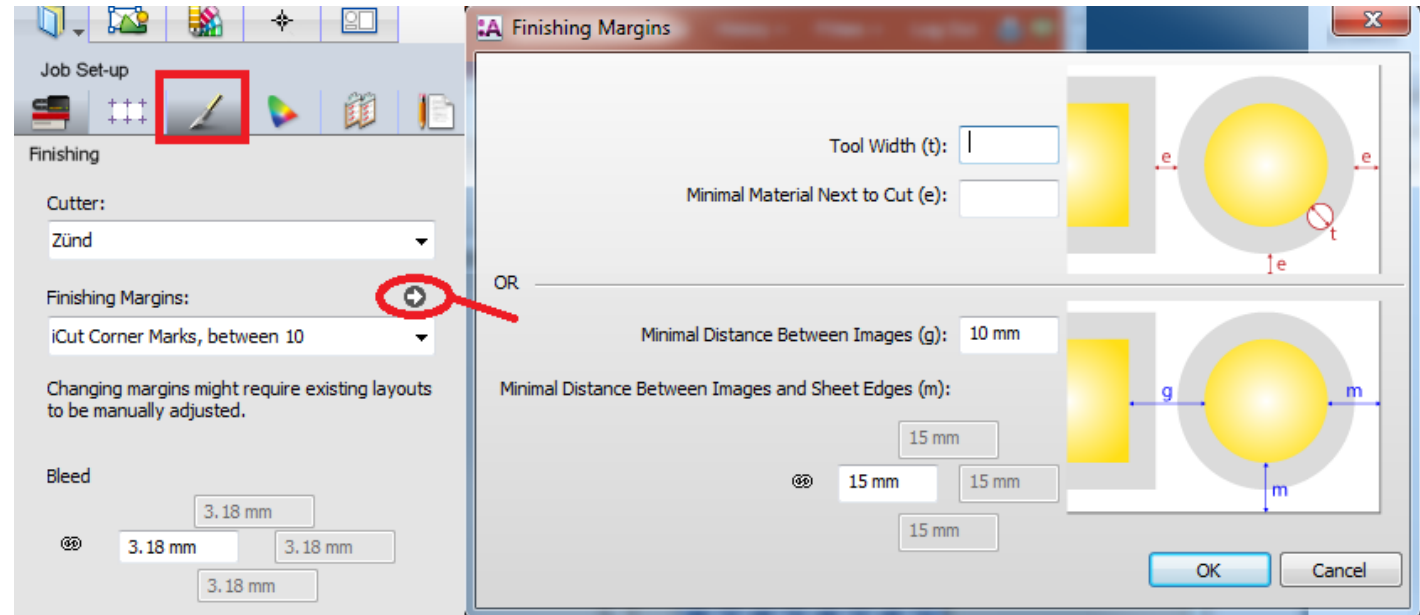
Job Set-up

Finishing

Cutter:

Zünd

Finishing Margins:

iCut Corner Marks, between 10

Changing margins might require existing layouts to be manually adjusted.

Bleed

3.18 mm

3.18 mm

3.18 mm

3.18 mm

Finishing Margins

Tool Width (t):

Minimal Material Next to Cut (e):

e

e

t

e

OR

Minimal Distance Between Images (g): 10 mm

Minimal Distance Between Images and Sheet Edges (m):

15 mm

15 mm

15 mm

15 mm

g

m

m

OK

Cancel